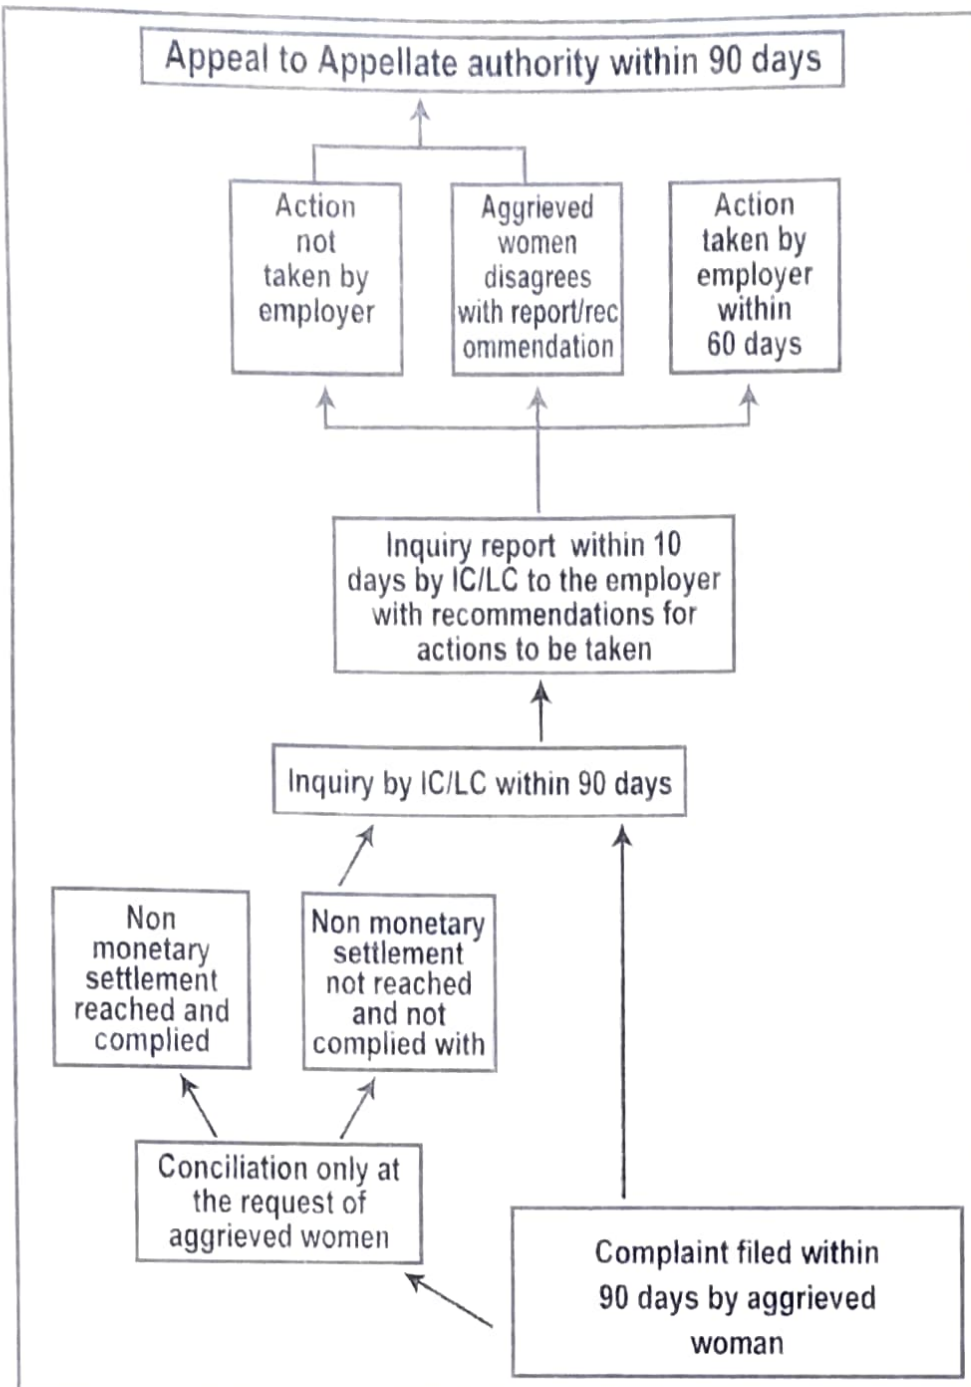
Appeal to Appellate authority within 90 days

Action not taken by employer

Aggrieved women disagrees with report/recommendation

Action taken by employer within 60 days

Inquiry report within 10 days by IC/LC to the employer with recommendations for actions to be taken

Inquiry by IC/LC within 90 days

Non monetary settlement reached and complied

Non monetary settlement not reached and not complied with

Conciliation only at the request of aggrieved women

Complaint filed within 90 days by aggrieved woman